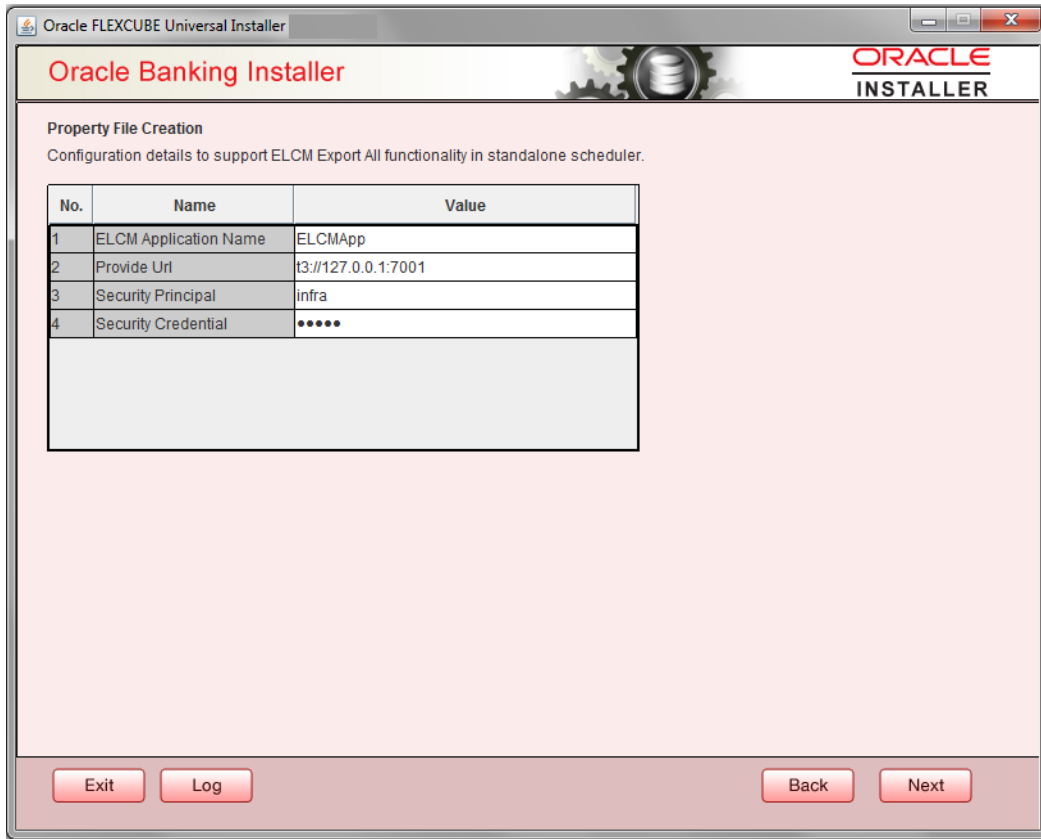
Oracle FLEXCUBE Universal Installer

Oracle Banking Installer

ORACLE
INSTALLER

Property File Creation

Configuration details to support ELCM Export All functionality in standalone scheduler.

| No. | Name | Value |
|---|---|---|
| 1 | ELCM Application Name | ELCMApp |
| 2 | Provide Url | t3://127.0.0.1:7001 |
| 3 | Security Principal | infra |
| 4 | Security Credential | ●●●●● |

Exit
Log
Back
Next